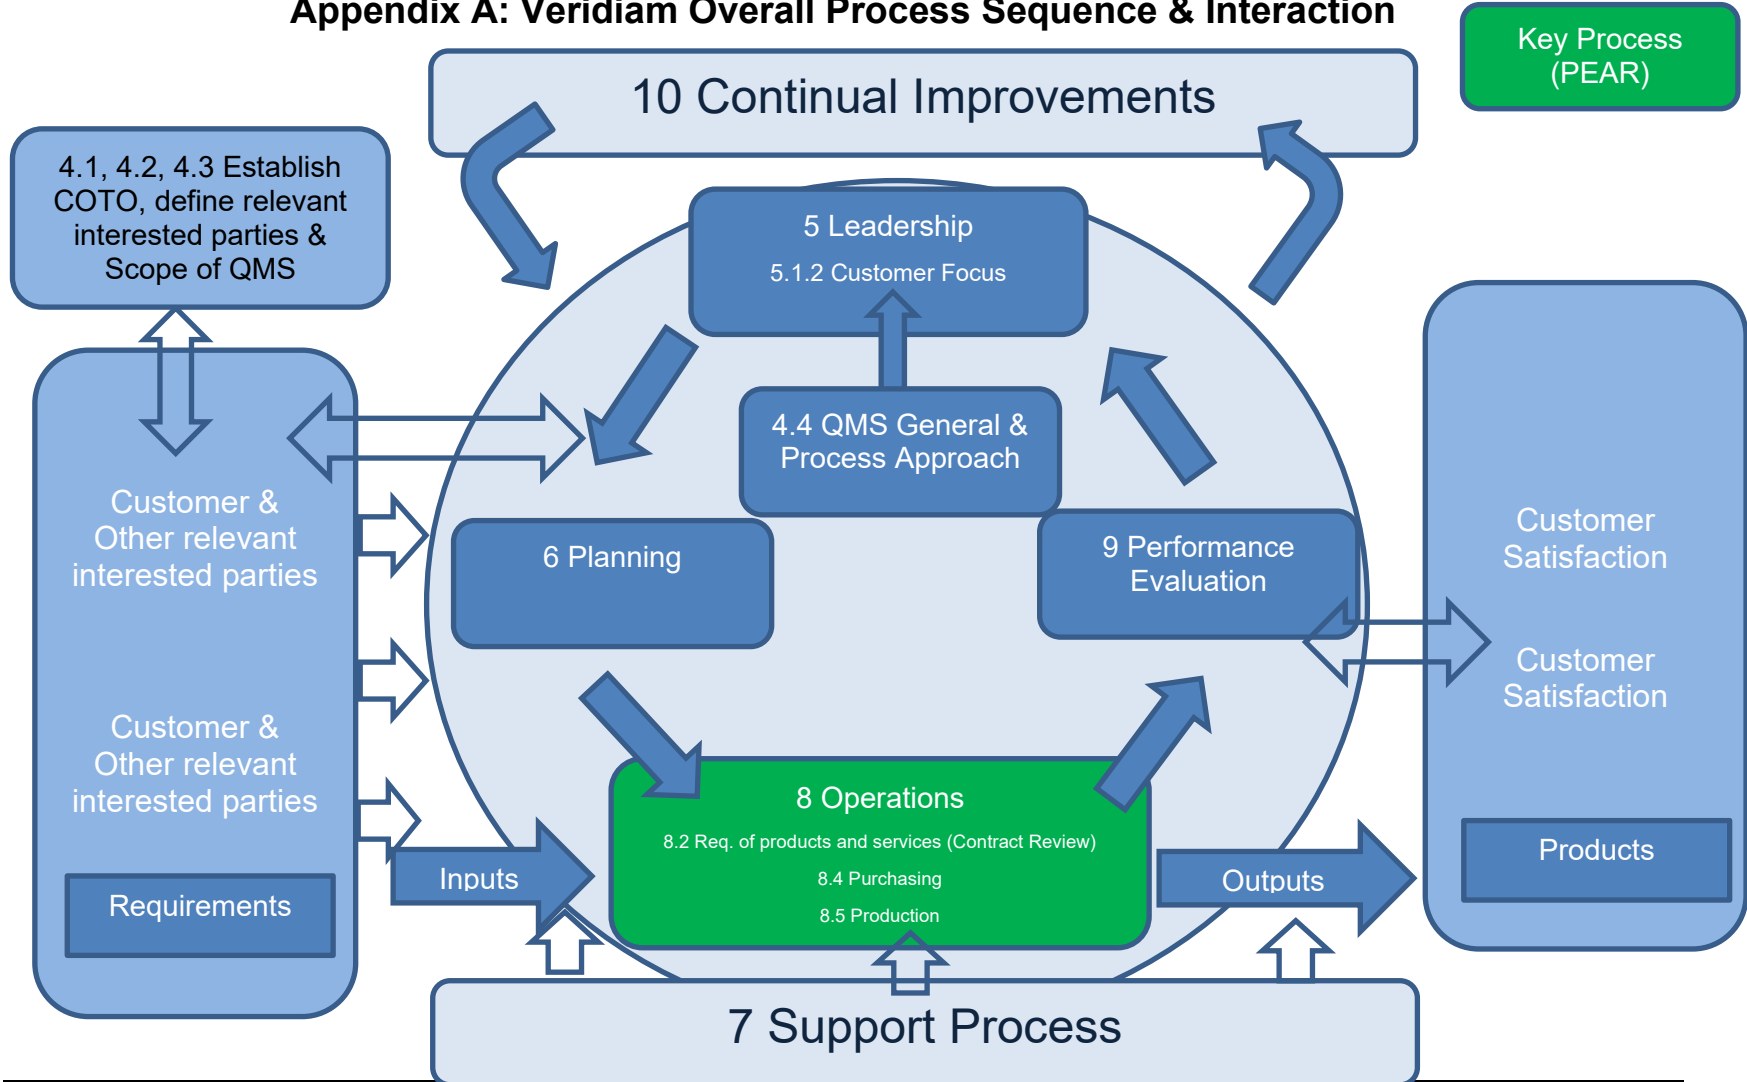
Appendix A: Veridiam Overall Process Sequence & Interaction

Key Process (PEAR)

10 Continual Improvements

4.1, 4.2, 4.3 Establish COTO, define relevant interested parties & Scope of QMS

5 Leadership

5.1.2 Customer Focus

4.4 QMS General & Process Approach

Customer & Other relevant interested parties

6 Planning

9 Performance Evaluation

Customer Satisfaction

Customer Satisfaction

Customer & Other relevant interested parties

8 Operations

8.2 Req. of products and services (Contract Review)

8.4 Purchasing

8.5 Production

Inputs

Outputs

Products

Requirements

7 Support Process